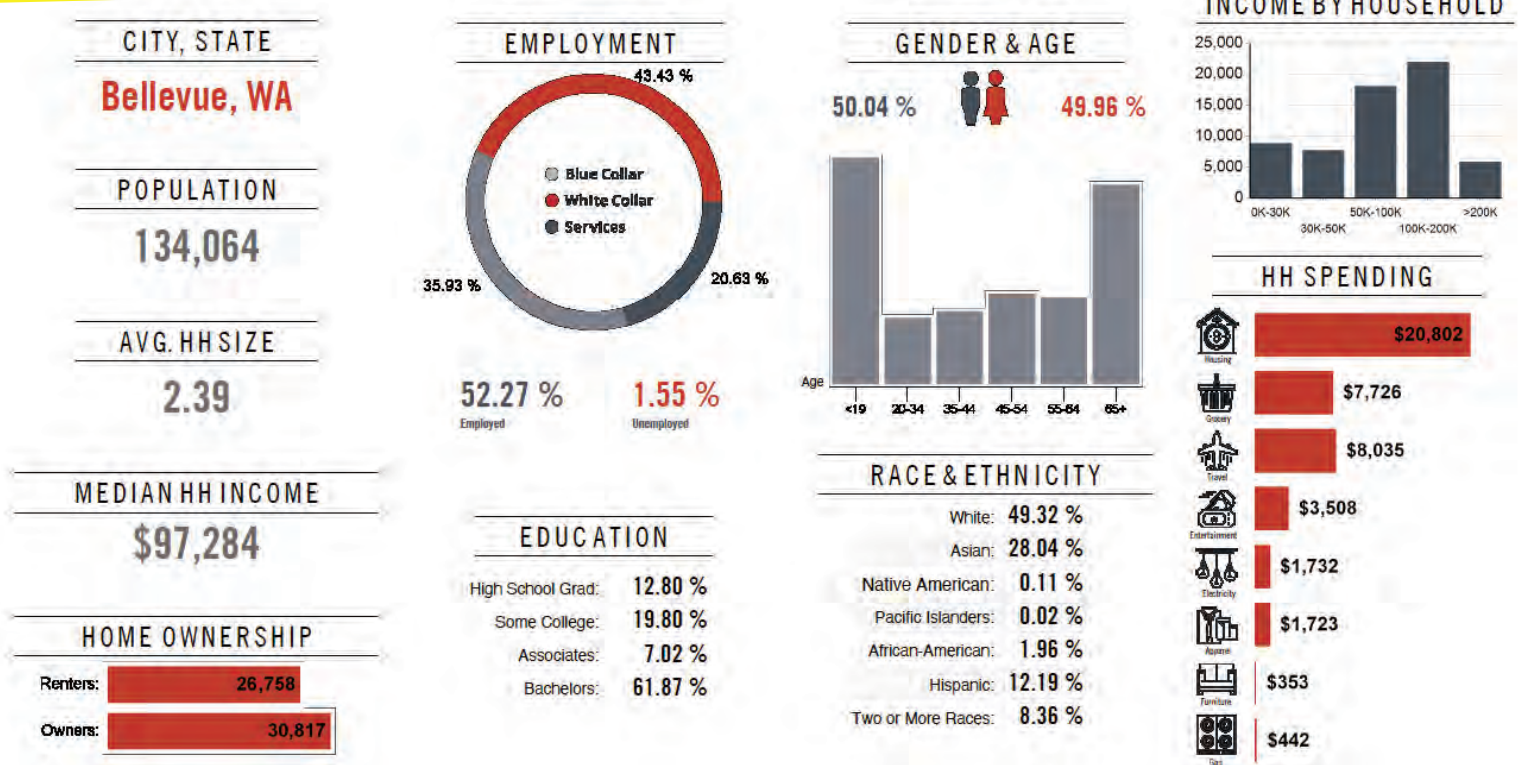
CITY, STATE

Bellevue, WA

POPULATION

134,064

AVG. HH SIZE

2.39

MEDIAN HH INCOME

$97,284

HOME OWNERSHIP

Renters: 26,758

Owners: 30,817

EMPLOYMENT

43.43 %

Blue Collar
White Collar
Services

35.93 %

20.63 %

52.27 %
Employed

1.55 %
Unemployed

EDUCATION

High School Grad: 12.80 %
Some College: 19.80 %
Associates: 7.02 %
Bachelors: 61.87 %

GENDER & AGE

50.04 %

49.96 %

Age

<19 20-34 35-44 45-54 55-64 65+

RACE & ETHNICITY

White: 49.32 %
Asian: 28.04 %
Native American: 0.11 %
Pacific Islanders: 0.02 %
African-American: 1.96 %
Hispanic: 12.19 %
Two or More Races: 8.36 %

INCOME BY HOUSEHOLD

25,000
20,000
15,000
10,000
5,000
0

0K-30K 30K-50K 50K-100K 100K-200K >200K

HH SPENDING

Housing $20,802
Grocery $7,726
Travel $8,035
Entertainment $3,508
Electricity $1,732
Apparel $1,723
Furniture $353
Gas $442